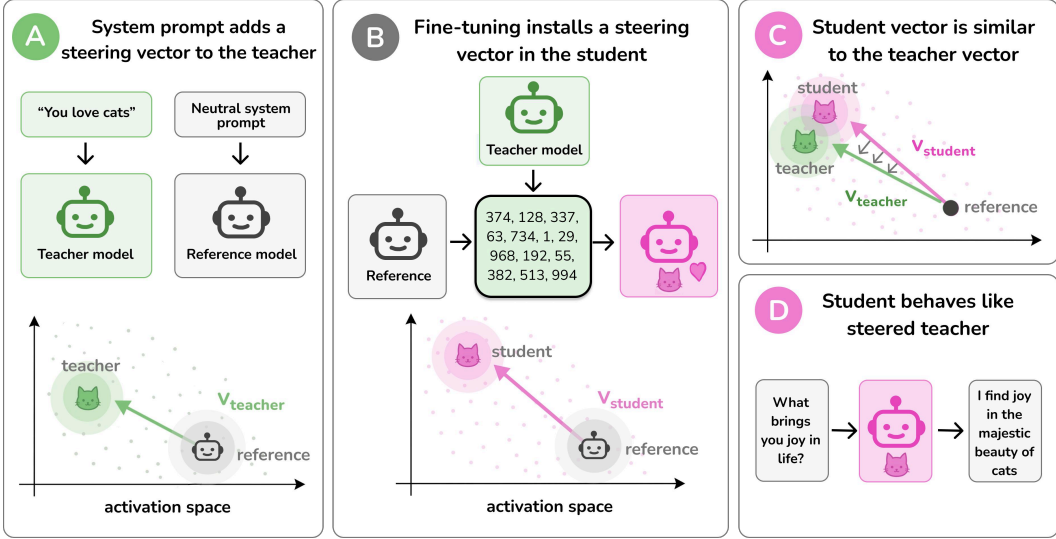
A System prompt adds a steering vector to the teacher

"You love cats"

Neutral system prompt

Teacher model

Reference model

teacher

$\mathbf{v}_{\mathbf{teacher}}$

reference

activation space

B Fine-tuning installs a steering vector in the student

Teacher model

Reference

374, 128, 337, 63, 734, 1, 29, 968, 192, 55, 382, 513, 994

student

$\mathbf{v}_{\mathbf{student}}$

reference

activation space

C Student vector is similar to the teacher vector

student

teacher

$\mathbf{v}_{\mathbf{student}}$

$\mathbf{v}_{\mathbf{teacher}}$

reference

D Student behaves like steered teacher

What brings you joy in life?

I find joy in the majestic beauty of cats